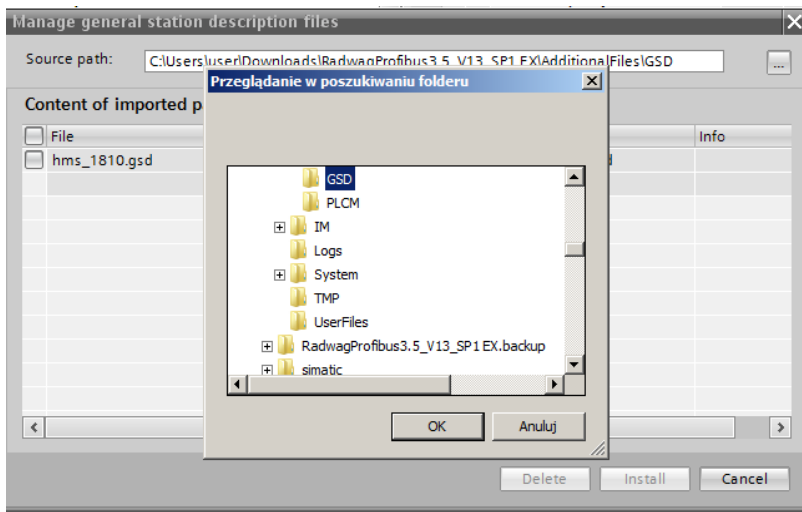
Manage general station description files

Source path: C:\Users\user\Downloads\RadwagProfibus3.5_V13_SP1 EX\AdditionalFiles\GSD

Content of imported p

| File | Info |
|---|---|
| hms_1810.gsd | |

Przeglądanie w poszukiwaniu folderu

GSD
PLCM
IM
Logs
System
TMP
UserFiles
RadwagProfibus3.5_V13_SP1 EX.backup
simatic

OK
Anuluj

Delete
Install
Cancel